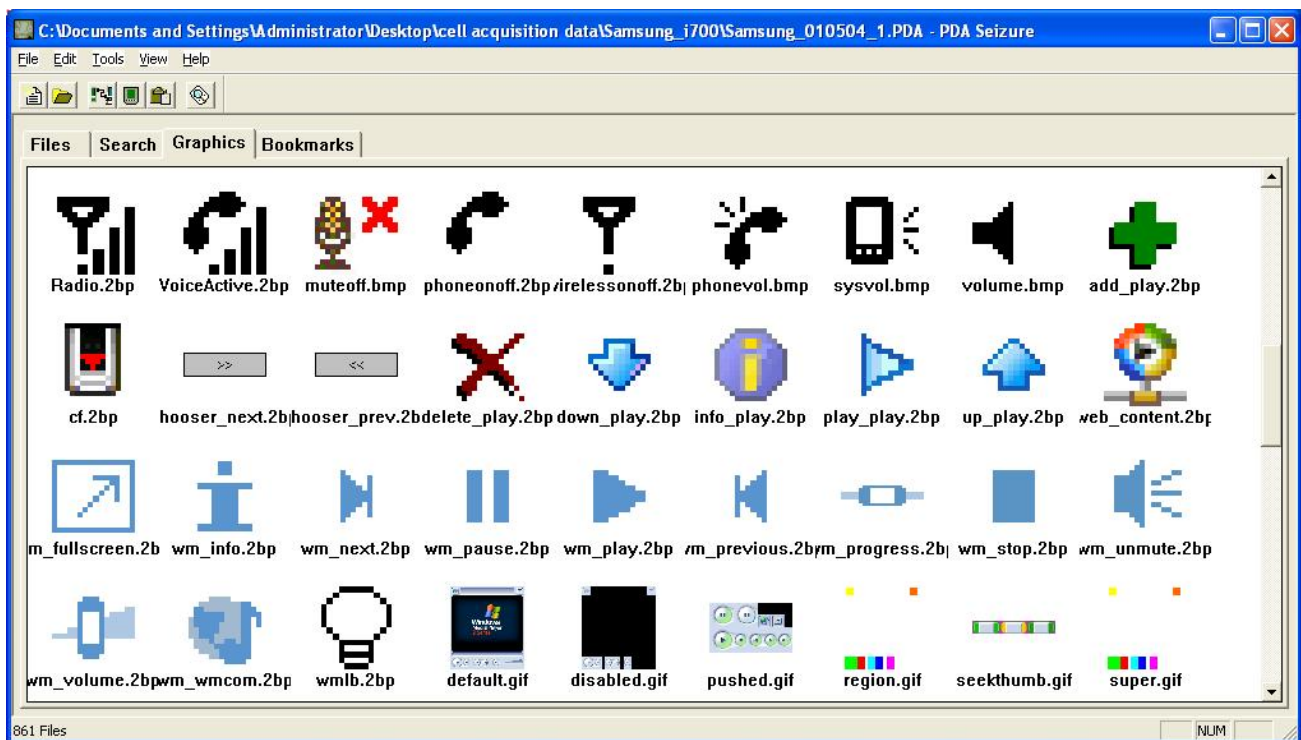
C:\Documents and Settings\Administrator\Desktop\cell acquisition data\Samsung_i700\Samsung_010504_1.PDA - PDA Seizure

File Edit Tools View Help

Files | Search | Graphics | Bookmarks

Radio.2bp
VoiceActive.2bp
muteoff.bmp
phoneonoff.2bp
/irelessonoff.2b|
phonevol.bmp
sysvol.bmp
volume.bmp
add_play.2bp

cf.2bp
>>
hooser_next.2b|
<<
hooser_prev.2b
delete_play.2bp
down_play.2bp
info_play.2bp
play_play.2bp
up_play.2bp
web_content.2bp

m_fullscreen.2b
wm_info.2bp
wm_next.2bp
wm_pause.2bp
wm_play.2bp
/m_previous.2b
m_progress.2b|
wm_stop.2bp
wm_unmute.2bp

vm_volume.2bp
wm_wmcom.2bp
wmlb.2bp
default.gif
disabled.gif
pushed.gif
region.gif
seekthumb.gif
super.gif

861 Files
NUM